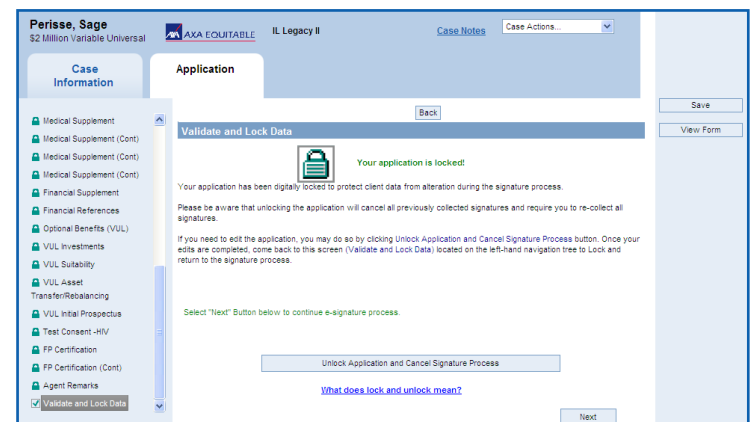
Perisse, Sage
$2 Million Variable Universal

AXA EQUITABLE

IL Legacy II

Case Notes

Case Actions...

Case Information

Application

Save

View Form

Medical Supplement
Medical Supplement (Cont)
Medical Supplement (Cont)
Medical Supplement (Cont)
Financial Supplement
Financial References
Optional Benefits (VUL)
VUL Investments
VUL Suitability
VUL Asset Transfer/Rebalancing
VUL Initial Prospectus
Test Consent -HIV
FP Certification
FP Certification (Cont)
Agent Remarks
Validate and Lock Data

Back

Validate and Lock Data

Your application is locked!

Your application has been digitally locked to protect client data from alteration during the signature process.

Please be aware that unlocking the application will cancel all previously collected signatures and require you to re-collect all signatures.

If you need to edit the application, you may do so by clicking Unlock Application and Cancel Signature Process button. Once your edits are completed, come back to this screen (Validate and Lock Data) located on the left-hand navigation tree to Lock and return to the signature process.

Select "Next" Button below to continue e-signature process.

Unlock Application and Cancel Signature Process

What does lock and unlock mean?

Next